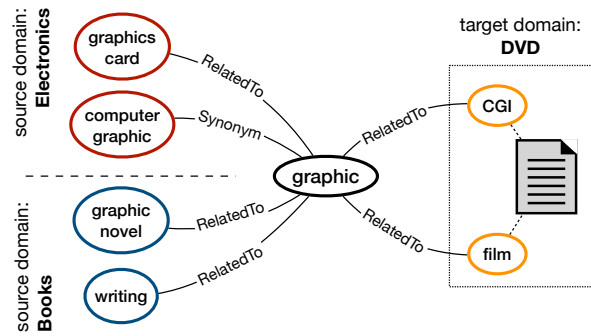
source domain:
Electronics

graphics card

RelatedTo

computer graphic

Synonym

source domain:
Books

graphic novel

RelatedTo

writing

RelatedTo

graphic

target domain:
DVD

RelatedTo

CGI

RelatedTo

film